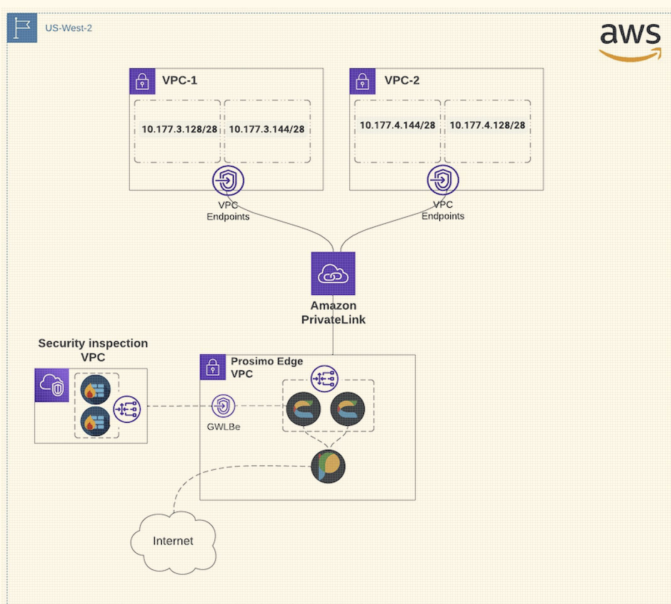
US-West-2

aws

VPC-1

10.177.3.128/28

10.177.3.144/28

VPC Endpoints

VPC-2

10.177.4.144/28

10.177.4.128/28

VPC Endpoints

Amazon PrivateLink

Security inspection VPC

Prosimo Edge VPC

GWLBe

Internet